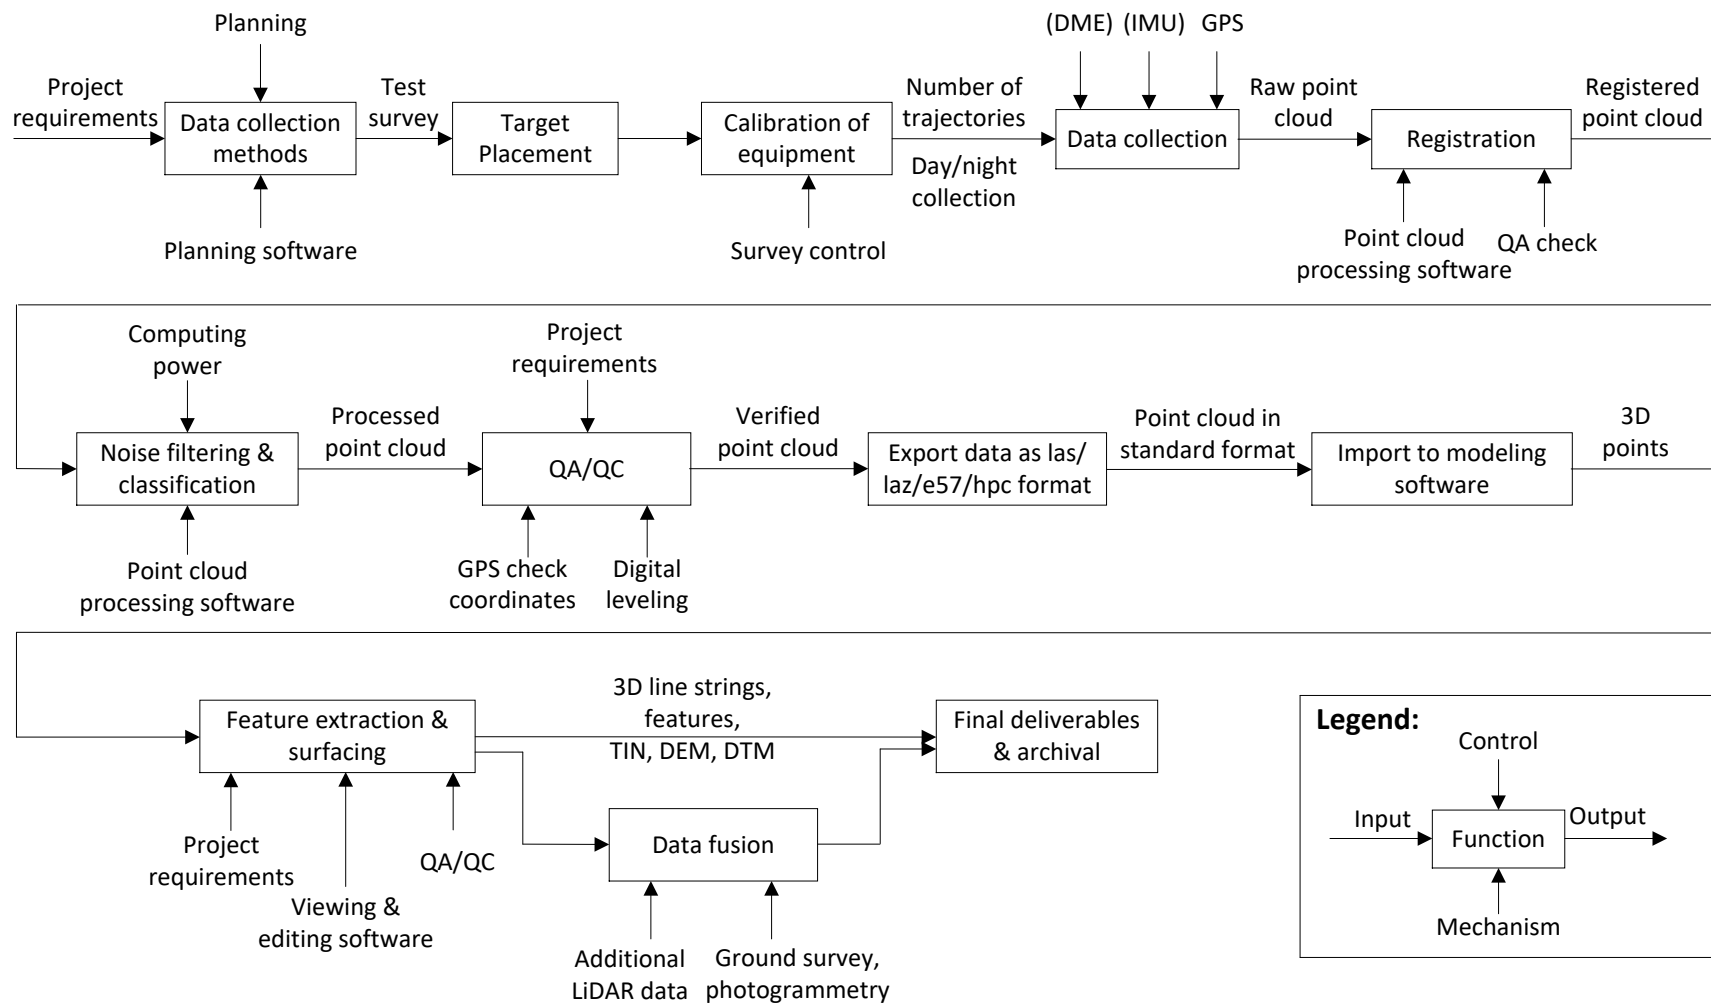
Planning

Project requirements

Data collection methods

Test survey

Target Placement

Calibration of equipment

Number of trajectories

Day/night collection

(DME) (IMU) GPS

Data collection

Raw point cloud

Registration

Registered point cloud

Planning software

Survey control

Point cloud processing software

QA check

Computing power

Noise filtering & classification

Processed point cloud

Project requirements

QA/QC

Verified point cloud

Export data as las/laz/e57/hpc format

Point cloud in standard format

Import to modeling software

3D points

Point cloud processing software

GPS check coordinates

Digital leveling

Feature extraction & surfacing

3D line strings, features, TIN, DEM, DTM

Final deliverables & archival

Data fusion

Project requirements

Viewing & editing software

QA/QC

Additional LiDAR data

Ground survey, photogrammetry

Legend:

Control

Input

Function

Output

Mechanism